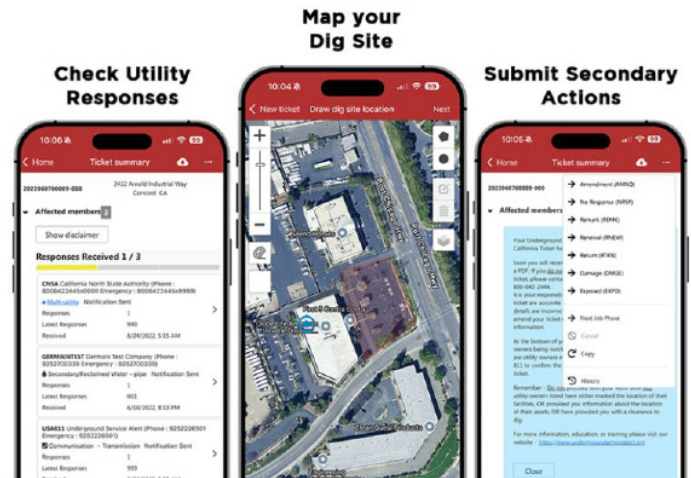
Map your Dig Site

Check Utility Responses

Submit Secondary Actions

10:06
Home
Ticket summary
20223660700005-000
2422 Arnold Industrial Way Concord CA
Affected members 3
Show disclaimer
Responses Received 1 / 3
CNSA California North State Authority (Phone : 8006422445x0000 Emergency : 8006422445x9999)
Multi-utility Notification Sent
Responses 1
Latest Responses 999
Received 8/26/2022, 5:15 AM
GERMAINTEST Germain Test Company (Phone : 9252700339 Emergency : 9252700339)
Secondary/Reclaimed Water - pipe Notification Sent
Responses 1
Latest Responses 001
Received 6/10/2022, 8:13 PM
USA811 Underground Service Alert (Phone : 9252226501 Emergency : 9252226501)
Communication - Transmission Notification Sent
Responses 1
Latest Responses 999

10:04
New ticket
Draw dig site location
Next

10:05
Home
Ticket summary
20223660700005-000
Affected members
Amendment (AMND)
No Response (NRSP)
Remark (RMK)
Renewal (RNEW)
Return (RTRN)
Damage (DMGE)
Expired (EXPD)
Read Job Phase
Cancel
Copy
History
Close